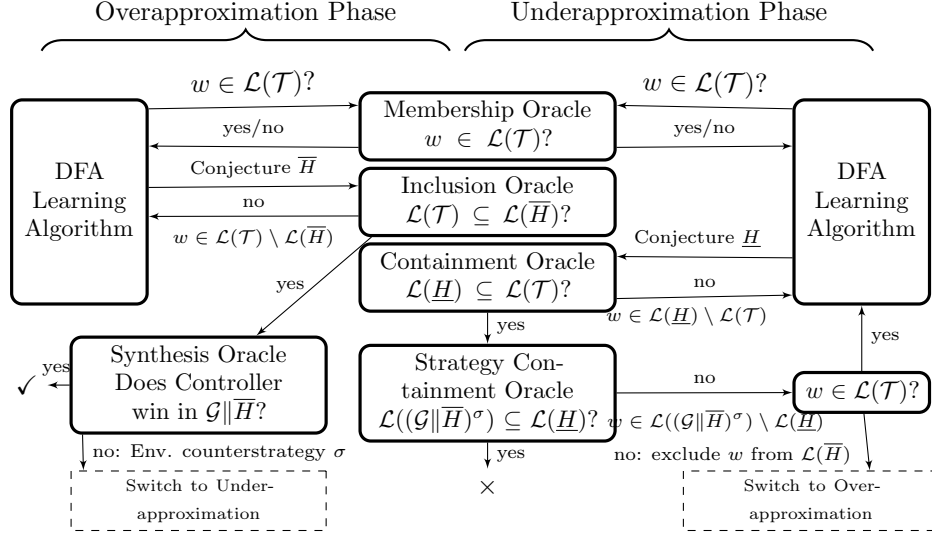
Overapproximation Phase

Underapproximation Phase

$w \in \mathcal{L}(\mathcal{T})$?

$w \in \mathcal{L}(\mathcal{T})$?

DFA Learning Algorithm

Membership Oracle $w \in \mathcal{L}(\mathcal{T})$?

yes/no

yes/no

DFA Learning Algorithm

Conjecture $\overline{H}$

Inclusion Oracle $\mathcal{L}(\mathcal{T}) \subseteq \mathcal{L}(\overline{H})$?

no

$w \in \mathcal{L}(\mathcal{T}) \setminus \mathcal{L}(\overline{H})$

Conjecture $\underline{H}$

Containment Oracle $\mathcal{L}(\underline{H}) \subseteq \mathcal{L}(\mathcal{T})$?

yes

no

$w \in \mathcal{L}(\underline{H}) \setminus \mathcal{L}(\mathcal{T})$

yes

yes

yes

Synthesis Oracle Does Controller win in $\mathcal{G}\|\overline{H}$?

✓

Strategy Containment Oracle $\mathcal{L}((\mathcal{G}\|\overline{H})^\sigma) \subseteq \mathcal{L}(\underline{H})$?

no

$w \in \mathcal{L}(\mathcal{T})$?

$w \in \mathcal{L}((\mathcal{G}\|\overline{H})^\sigma) \setminus \mathcal{L}(\underline{H})$

no: Env. counterstrategy $\sigma$

yes

no: exclude $w$ from $\mathcal{L}(\overline{H})$

Switch to Underapproximation

×

Switch to Overapproximation